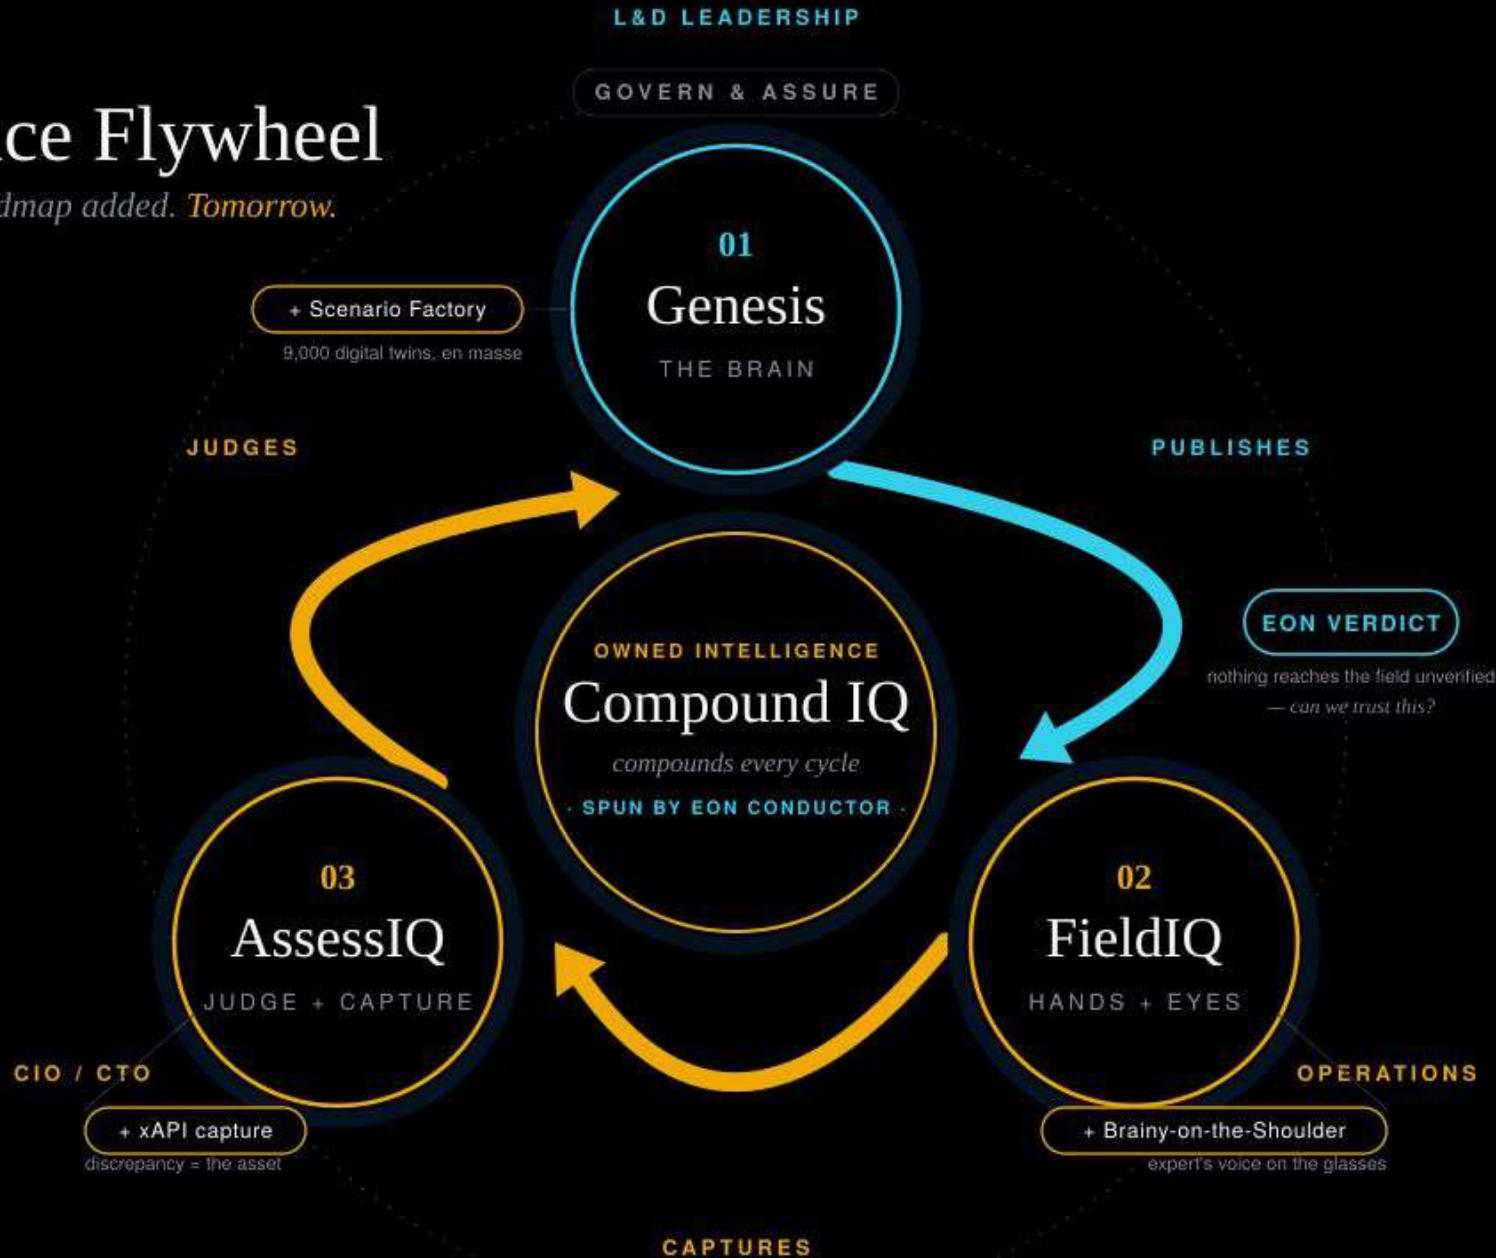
L&D LEADERSHIP

GOVERN & ASSURE

ce Flywheel

dmap added. Tomorrow.

+ Scenario Factory
9,000 digital twins, en masse

01
Genesis
THE BRAIN

JUDGES

PUBLISHES

EON VERDICT
nothing reaches the field unverified
— can we trust this?

OWNED INTELLIGENCE
Compound IQ
compounds every cycle
· SPUN BY EON CONDUCTOR ·

03
AssessIQ
JUDGE + CAPTURE

02
FieldIQ
HANDS + EYES

CIO / CTO

OPERATIONS

+ xAPI capture
discrepancy = the asset

+ Brainy-on-the-Shoulder
expert's voice on the glasses

CAPTURES